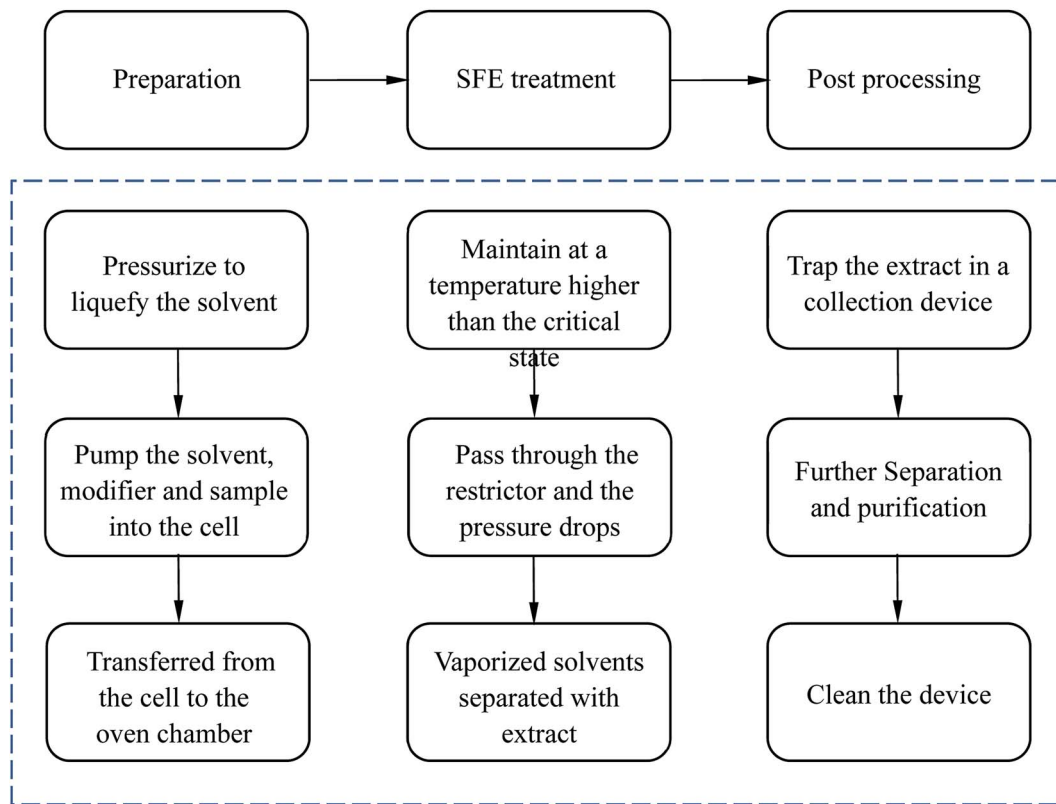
Preparation

SFE treatment

Post processing

Pressurize to liquefy the solvent

Pump the solvent, modifier and sample into the cell

Transferred from the cell to the oven chamber

Maintain at a temperature higher than the critical state

Pass through the restrictor and the pressure drops

Vaporized solvents separated with extract

Trap the extract in a collection device

Further Separation and purification

Clean the device